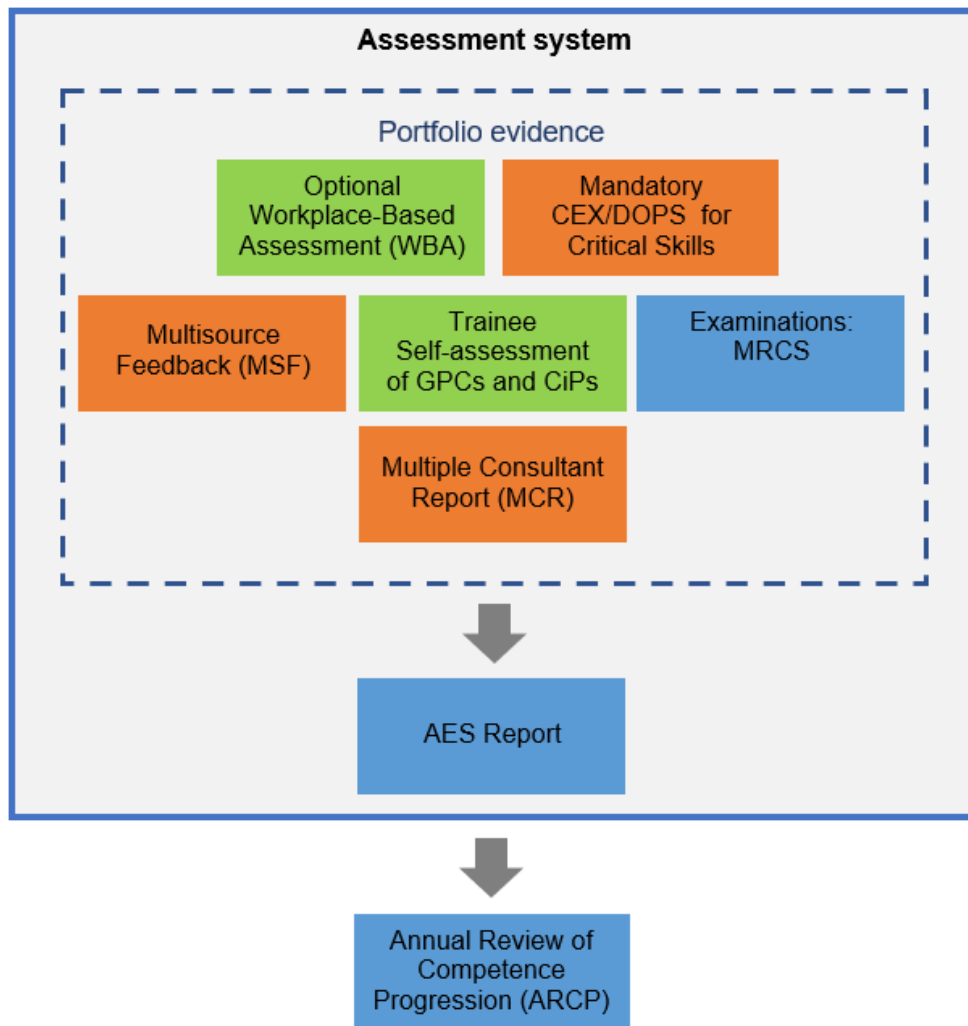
Assessment system

Portfolio evidence

Optional Workplace-Based Assessment (WBA)

Mandatory CEX/DOPS for Critical Skills

Multisource Feedback (MSF)

Trainee Self-assessment of GPCs and CiPs

Examinations: MRCS

Multiple Consultant Report (MCR)

AES Report

Annual Review of Competence Progression (ARCP)